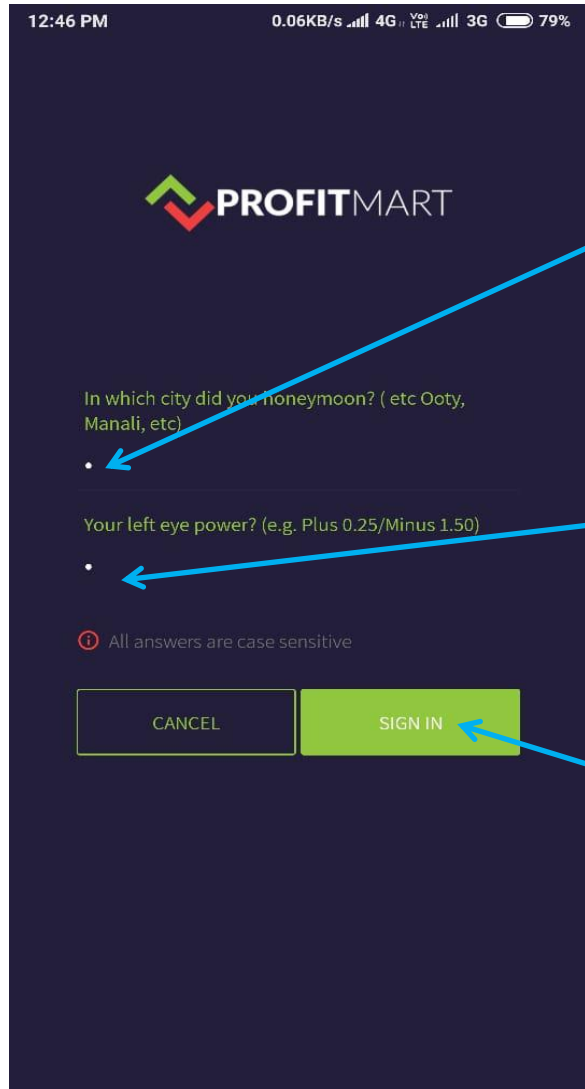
12:46 PM 0.06KB/s 4G Vo LTE 3G 79%

PROFITMART

In which city did you honeymoon? ( etc Ooty, Manali, etc)

•

Your left eye power? (e.g. Plus 0.25/Minus 1.50)

•

All answers are case sensitive

CANCEL

SIGN IN